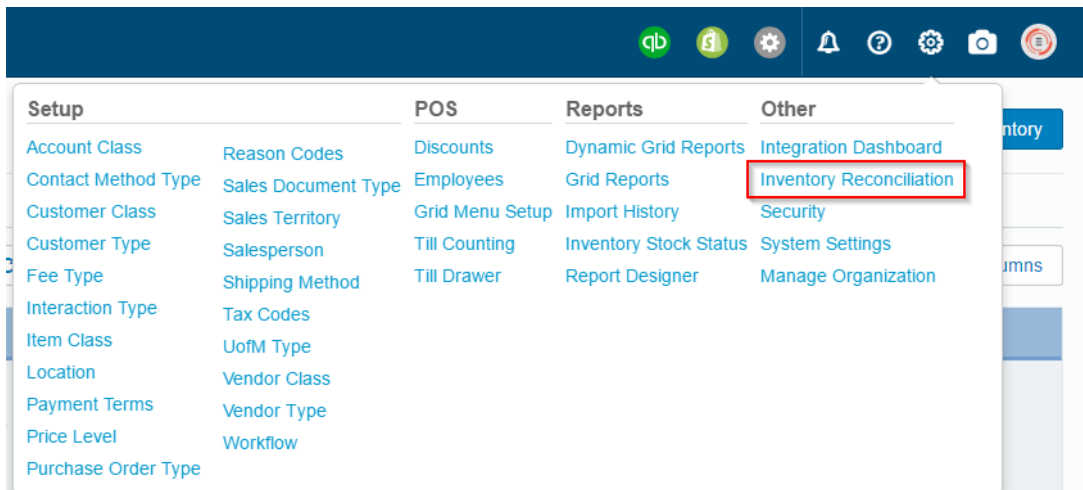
qb

Setup

Account Class
Contact Method Type
Customer Class
Customer Type
Fee Type
Interaction Type
Item Class
Location
Payment Terms
Price Level
Purchase Order Type

Reason Codes
Sales Document Type
Sales Territory
Salesperson
Shipping Method
Tax Codes
UofM Type
Vendor Class
Vendor Type
Workflow

POS

Discounts
Employees
Grid Menu Setup
Till Counting
Till Drawer

Reports

Dynamic Grid Reports
Grid Reports
Import History
Inventory Stock Status
Report Designer

Other

Integration Dashboard
Inventory Reconciliation
Security
System Settings
Manage Organization

ntory

umns